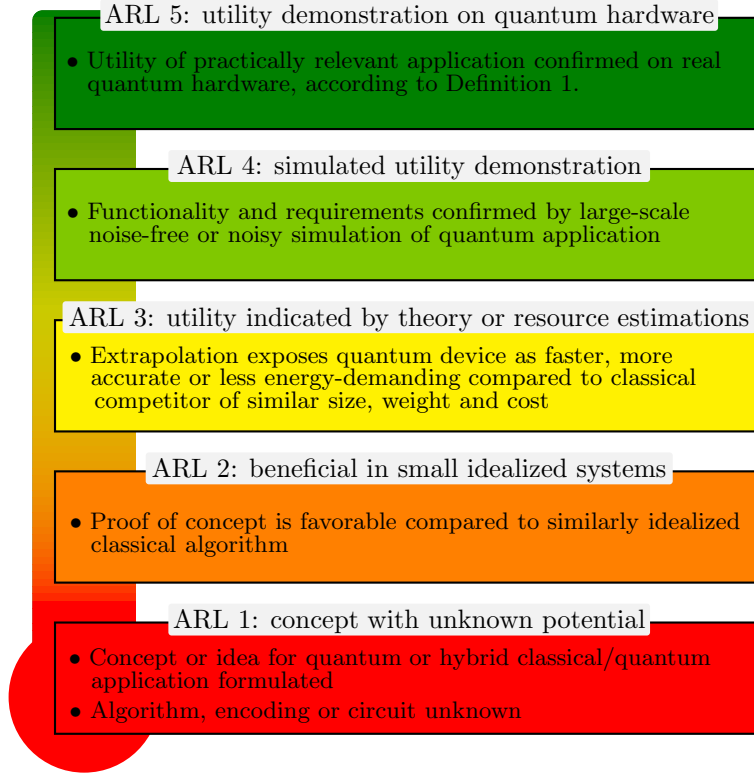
ARL 5: utility demonstration on quantum hardware

• Utility of practically relevant application confirmed on real quantum hardware, according to Definition 1.

ARL 4: simulated utility demonstration

• Functionality and requirements confirmed by large-scale noise-free or noisy simulation of quantum application

ARL 3: utility indicated by theory or resource estimations

• Extrapolation exposes quantum device as faster, more accurate or less energy-demanding compared to classical competitor of similar size, weight and cost

ARL 2: beneficial in small idealized systems

• Proof of concept is favorable compared to similarly idealized classical algorithm

ARL 1: concept with unknown potential

• Concept or idea for quantum or hybrid classical/quantum application formulated

• Algorithm, encoding or circuit unknown